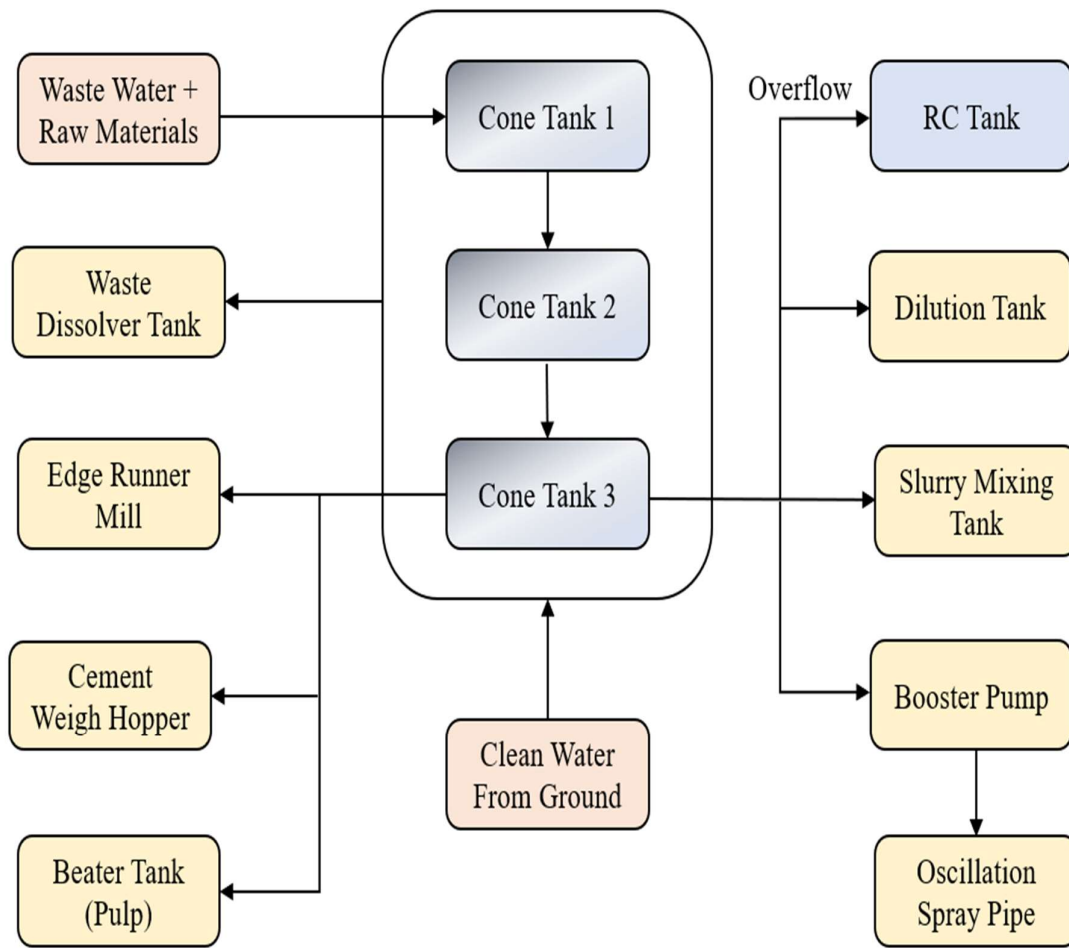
Waste Water + Raw Materials

Cone Tank 1

Overflow

RC Tank

Waste Dissolver Tank

Cone Tank 2

Dilution Tank

Edge Runner Mill

Cone Tank 3

Slurry Mixing Tank

Cement Weigh Hopper

Booster Pump

Clean Water From Ground

Beater Tank (Pulp)

Oscillation Spray Pipe